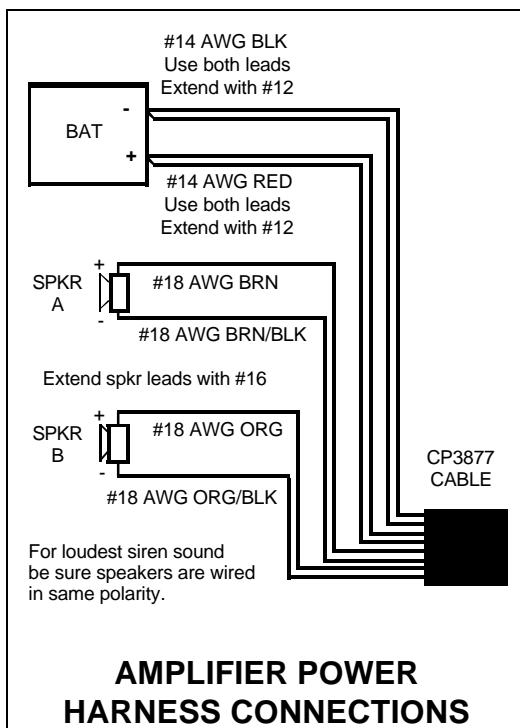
#14 AWG BLK
Use both leads
Extend with #12

BAT
-
+

#14 AWG RED
Use both leads
Extend with #12

+
SPKR
A
-
#18 AWG BRN

#18 AWG BRN/BLK

Extend spkr leads with #16

+
SPKR
B
-
#18 AWG ORG

#18 AWG ORG/BLK

CP3877
CABLE

For loudest siren sound be sure speakers are wired in same polarity.

AMPLIFIER POWER
HARNESS CONNECTIONS